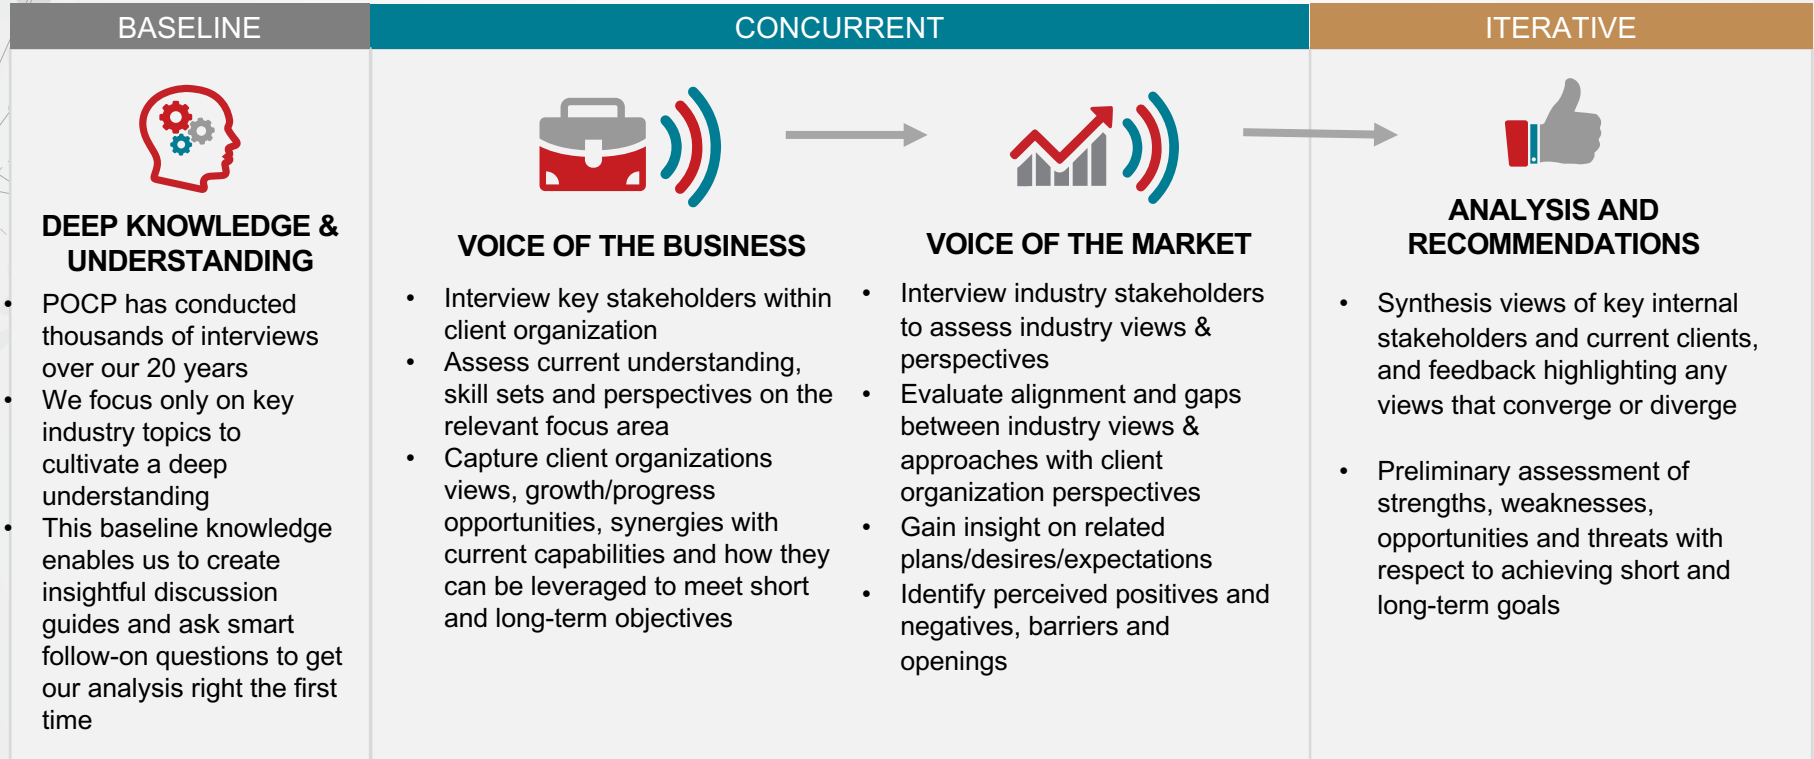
BASELINE

CONCURRENT

ITERATIVE

DEEP KNOWLEDGE & UNDERSTANDING

- POCP has conducted thousands of interviews over our 20 years
- We focus only on key industry topics to cultivate a deep understanding
- This baseline knowledge enables us to create insightful discussion guides and ask smart follow-on questions to get our analysis right the first time

VOICE OF THE BUSINESS

- Interview key stakeholders within client organization
- Assess current understanding, skill sets and perspectives on the relevant focus area
- Capture client organizations views, growth/progress opportunities, synergies with current capabilities and how they can be leveraged to meet short and long-term objectives

VOICE OF THE MARKET

- Interview industry stakeholders to assess industry views & perspectives
- Evaluate alignment and gaps between industry views & approaches with client organization perspectives
- Gain insight on related plans/desires/expectations
- Identify perceived positives and negatives, barriers and openings

ANALYSIS AND RECOMMENDATIONS

- Synthesis views of key internal stakeholders and current clients, and feedback highlighting any views that converge or diverge

- Preliminary assessment of strengths, weaknesses, opportunities and threats with respect to achieving short and long-term goals